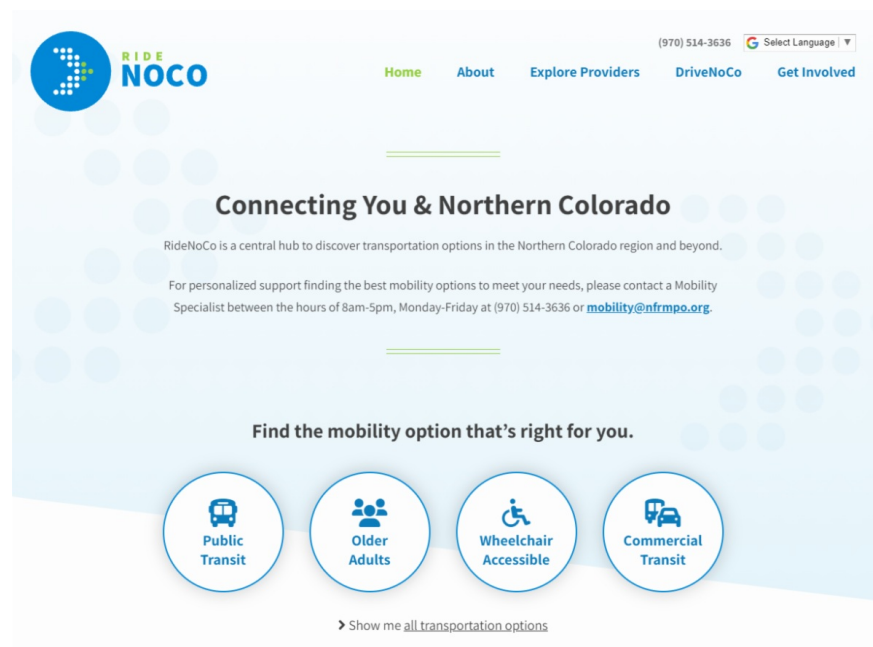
RIDE NOCO

(970) 514-3636

Select Language ▼

Home About Explore Providers DriveNoCo Get Involved

Connecting You & Northern Colorado

RideNoCo is a central hub to discover transportation options in the Northern Colorado region and beyond.

For personalized support finding the best mobility options to meet your needs, please contact a Mobility Specialist between the hours of 8am-5pm, Monday-Friday at (970) 514-3636 or mobility@nfrmpo.org.

Find the mobility option that's right for you.

Public Transit

Older Adults

Wheelchair Accessible

Commercial Transit

> Show me all transportation options